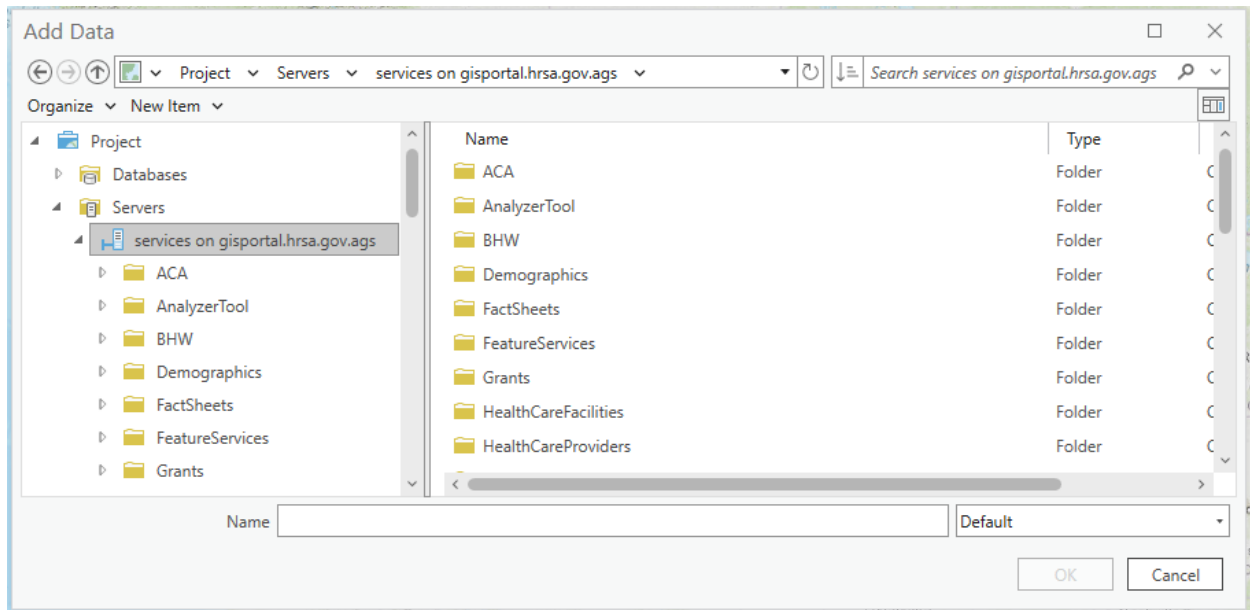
Add Data

Project › Servers › services on gisportal.hrsa.gov.ags

Search services on gisportal.hrsa.gov.ags

Organize ˅ New Item ˅

Project
Databases
Servers
services on gisportal.hrsa.gov.ags
ACA
AnalyzerTool
BHW
Demographics
FactSheets
FeatureServices
Grants

| Name | Type |
|---|---|
| ACA | Folder |
| AnalyzerTool | Folder |
| BHW | Folder |
| Demographics | Folder |
| FactSheets | Folder |
| FeatureServices | Folder |
| Grants | Folder |
| HealthCareFacilities | Folder |
| HealthCareProviders | Folder |

Name
Default

OK
Cancel